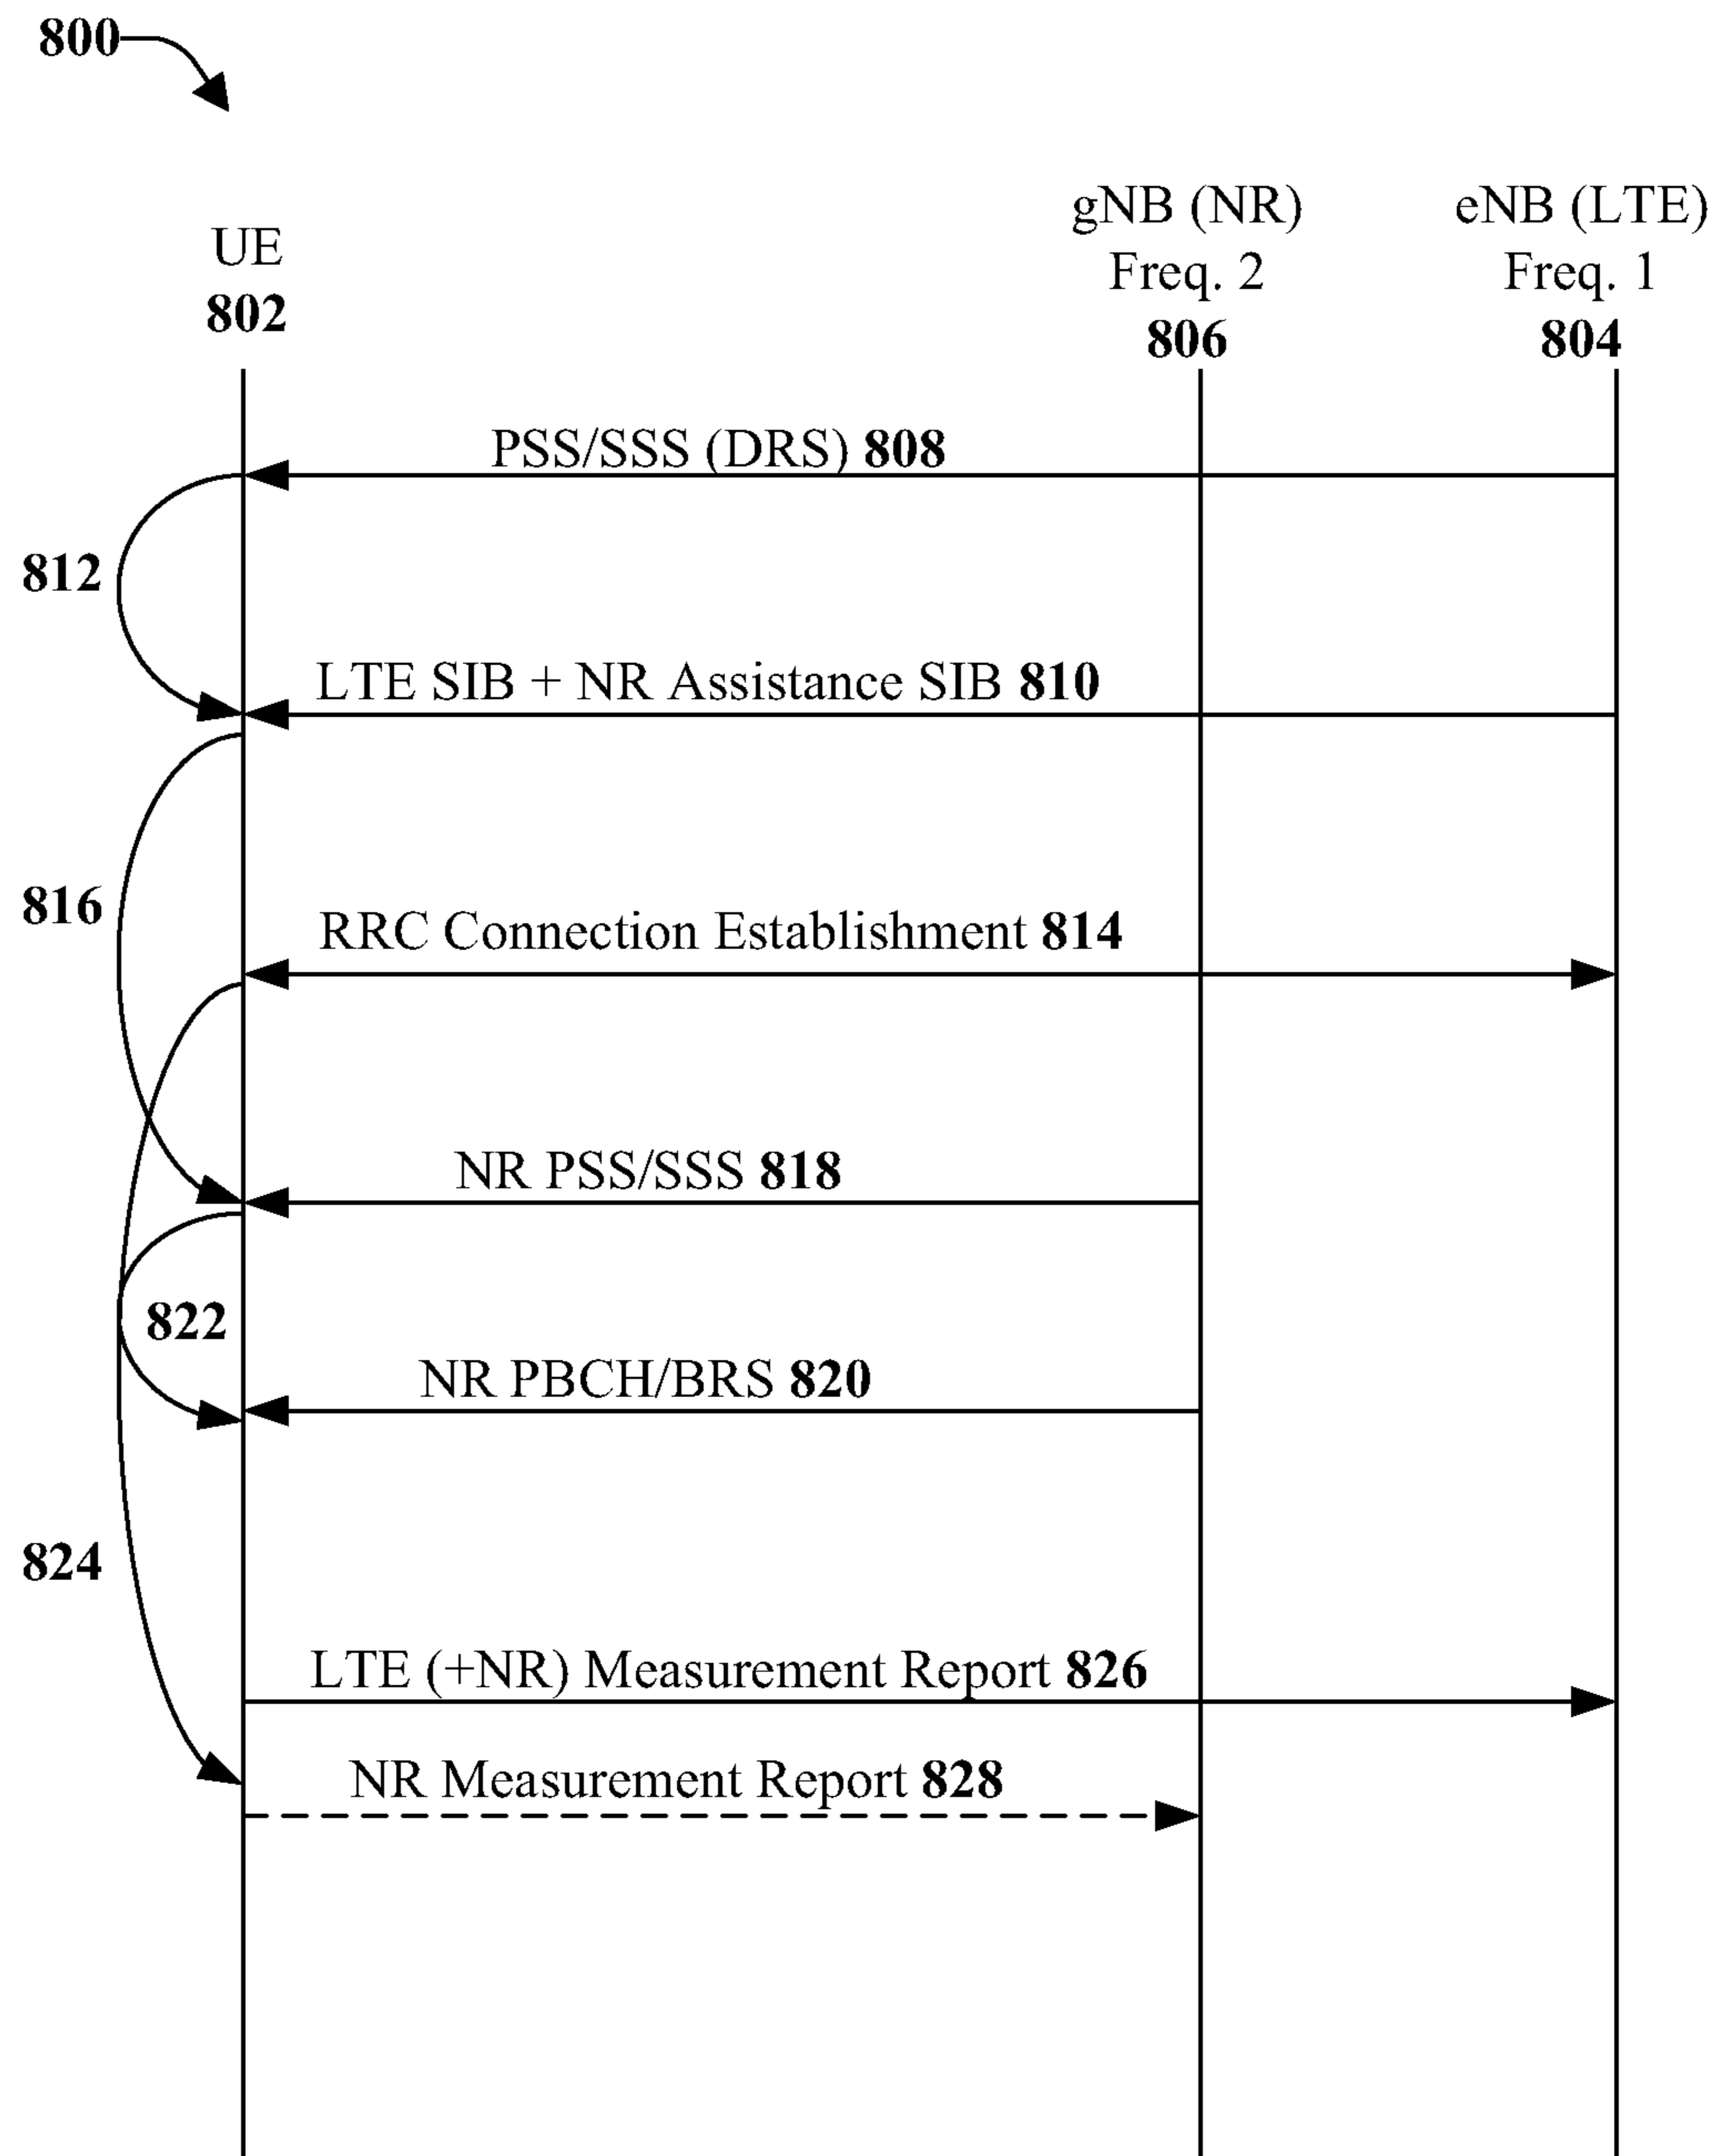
800

UE
802

gNB (NR)
Freq. 2
806

eNB (LTE)
Freq. 1
804

PSS/SSS (DRS) 808

812

LTE SIB + NR Assistance SIB 810

816

RRC Connection Establishment 814

NR PSS/SSS 818

822

NR PBCH/BRS 820

824

LTE (+NR) Measurement Report 826

NR Measurement Report 828